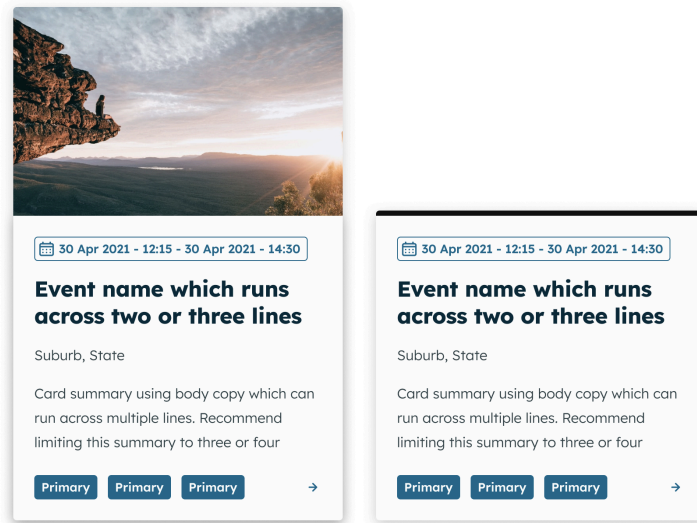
30 Apr 2021 - 12:15 - 30 Apr 2021 - 14:30

Event name which runs across two or three lines

Suburb, State

Card summary using body copy which can run across multiple lines. Recommend limiting this summary to three or four

Primary Primary Primary

30 Apr 2021 - 12:15 - 30 Apr 2021 - 14:30

Event name which runs across two or three lines

Suburb, State

Card summary using body copy which can run across multiple lines. Recommend limiting this summary to three or four

Primary Primary Primary